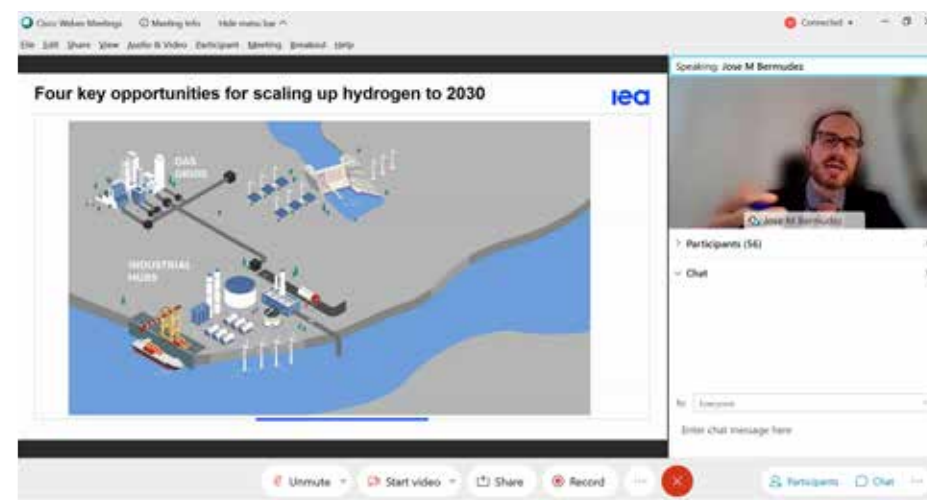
Cisco Webex Meetings Meeting Info Hide menu bar ^

Connected •

File Edit Share View Audio & Video Participant Meeting Breakout Help

Four key opportunities for scaling up hydrogen to 2030

iea

GAS GRIDS

INDUSTRIAL HUBS

Speaking: Jose M Bermudez

Jose M Bermudez

Participants (56)

Chat

To: Everyone

Enter chat message here

Unmute

Start video

Share

Record

Participants

Chat